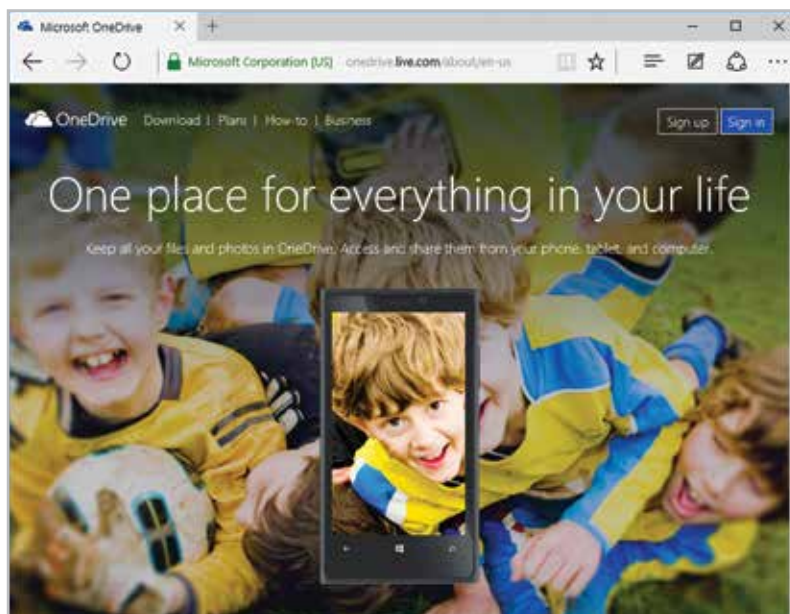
Microsoft OneDrive ×

Microsoft Corporation [US] onedrive.live.com/about/en-us

OneDrive Download | Plans | How-to | Business

Sign up Sign in

One place for everything in your life

Keep all your files and photos in OneDrive. Access and share them from your phone, tablet, and computer.